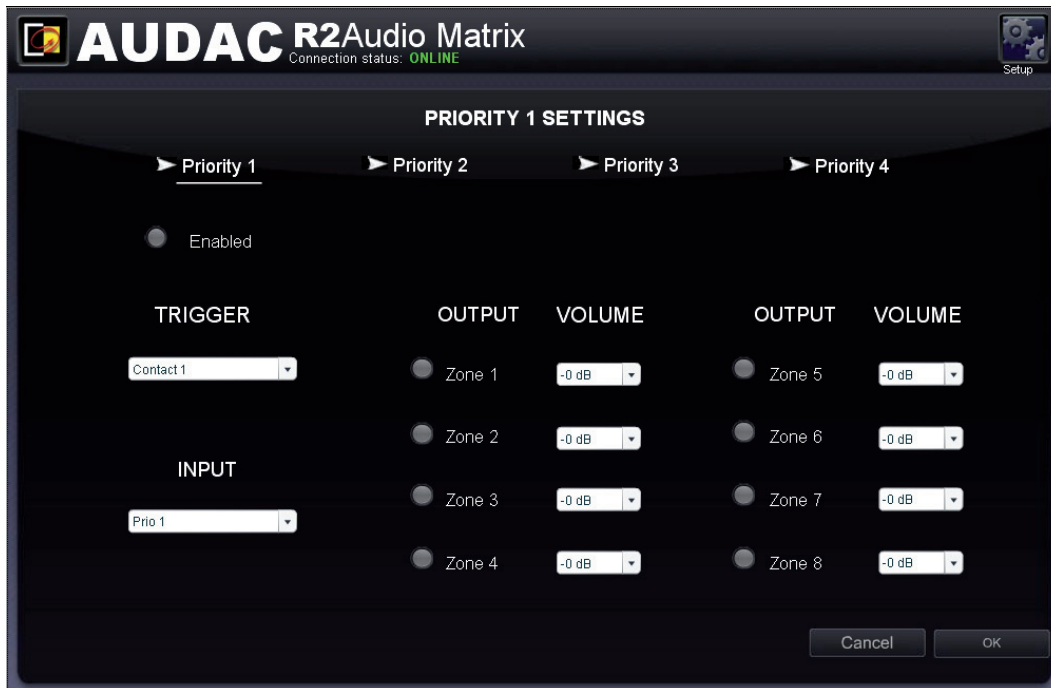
AUDAC R2Audio Matrix
Connection status: ONLINE
Setup

PRIORITY 1 SETTINGS

Priority 1 Priority 2 Priority 3 Priority 4

Enabled

TRIGGER
Contact 1

INPUT
Prio 1

| OUTPUT | VOLUME | OUTPUT | VOLUME |
|---|---|---|---|
| Zone 1 | -0 dB | Zone 5 | -0 dB |
| Zone 2 | -0 dB | Zone 6 | -0 dB |
| Zone 3 | -0 dB | Zone 7 | -0 dB |
| Zone 4 | -0 dB | Zone 8 | -0 dB |

Cancel OK